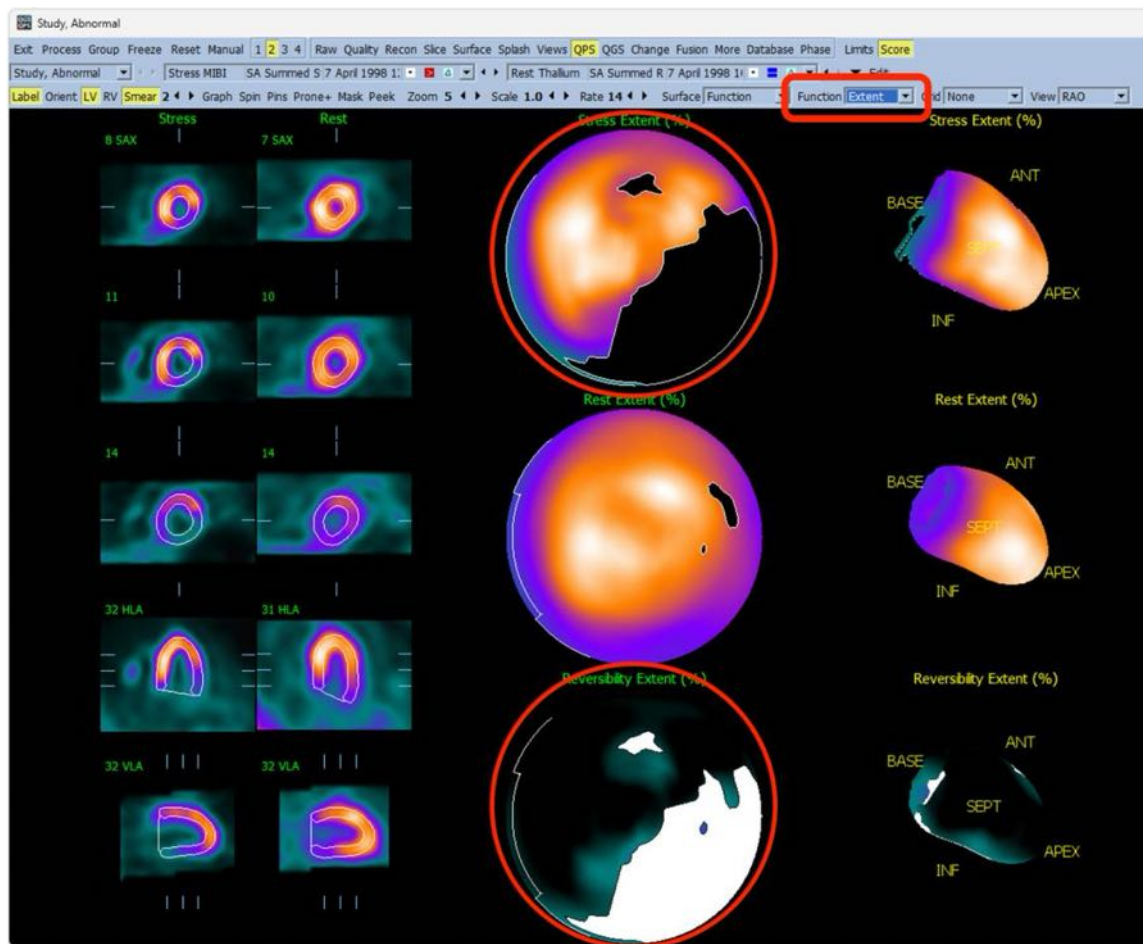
Study, Abnormal

Exit Process Group Freeze Reset Manual 1 2 3 4 Raw Quality Recon Slice Surface Splash Views QPS QGS Change Fusion More Database Phase Limits Score

Study, Abnormal Stress MIBI SA Summed S 7 April 1998 1: Rest Thallium SA Summed R 7 April 1998 1( Edit

Label Orient LV RV Smear 2 Graph Spin Pins Prone+ Mask Peek Zoom 5 Scale 1.0 Rate 14 Surface Function Function Extent Grid None View RAO

Stress

Rest

8 SAX

7 SAX

11

10

14

14

32 HLA

31 HLA

32 VLA

32 VLA

Stress Extent (%)

Rest Extent (%)

Reversibility Extent (%)

Stress Extent (%)

ANT

BASE

SEPT

APEX

INF

Rest Extent (%)

ANT

BASE

SEPT

APEX

INF

Reversibility Extent (%)

ANT

BASE

SEPT

APEX

INF